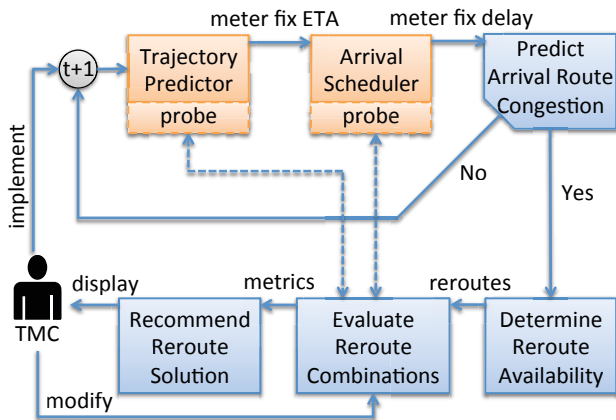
meter fix ETA
meter fix delay
(t+1)
Trajectory Predictor
probe
Arrival Scheduler
probe
Predict Arrival Route Congestion
implement
No
Yes
display
metrics
reroutes
TMC
Recommend Reroute Solution
Evaluate Reroute Combinations
Determine Reroute Availability
modify